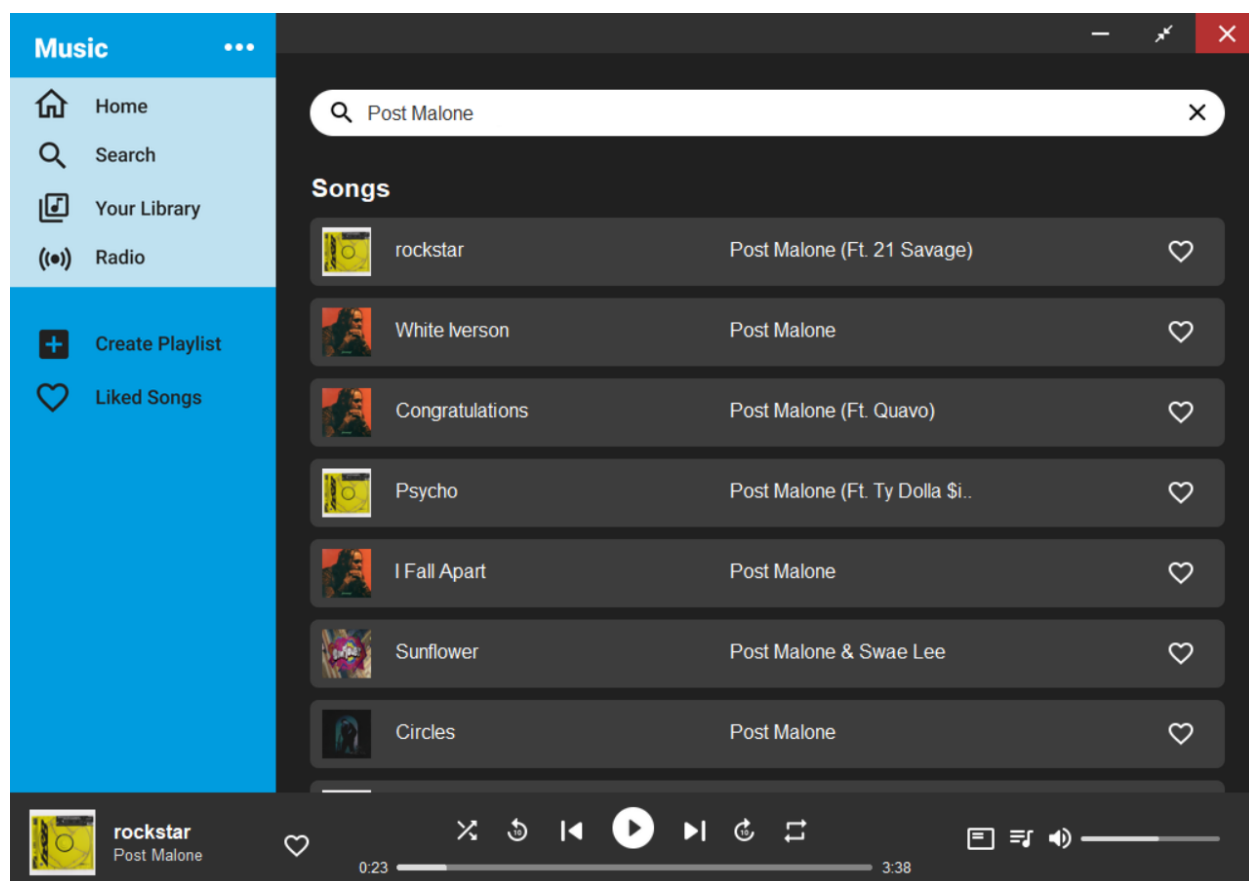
Music •••

Home
Search
Your Library
Radio

Create Playlist
Liked Songs

Post Malone

Songs

| | | |
|---|---|---|
| rockstar | Post Malone (Ft. 21 Savage) | |
| White Iverson | Post Malone | |
| Congratulations | Post Malone (Ft. Quavo) | |
| Psycho | Post Malone (Ft. Ty Dolla $i.. | |
| I Fall Apart | Post Malone | |
| Sunflower | Post Malone & Swae Lee | |
| Circles | Post Malone | |

rockstar
Post Malone

0:23 3:38